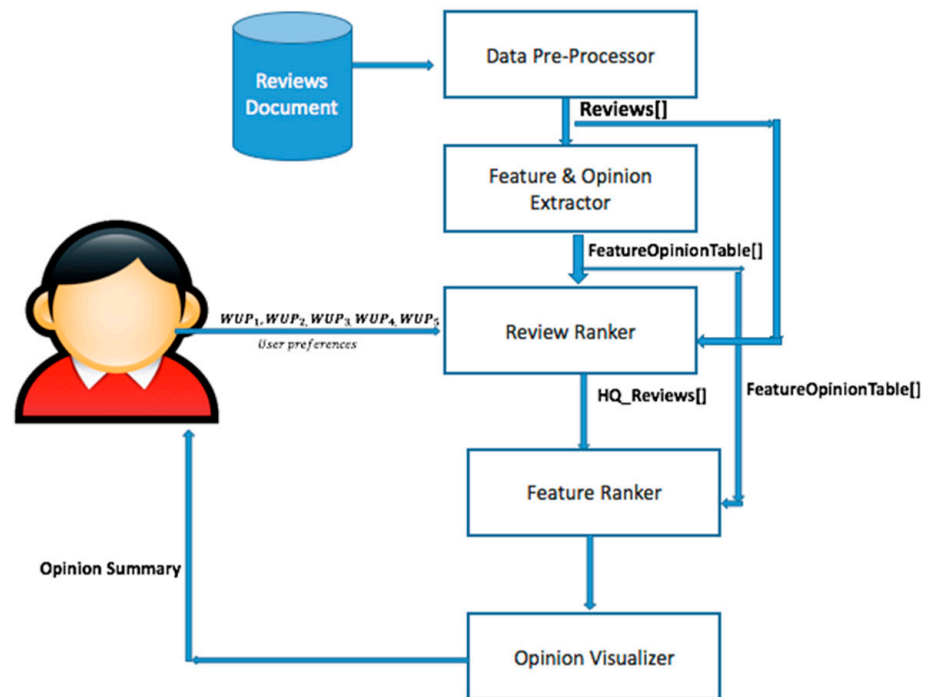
Reviews Document

Data Pre-Processor

Reviews[]

Feature & Opinion Extractor

FeatureOpinionTable[]

$WUP_1, WUP_2, WUP_3, WUP_4, WUP_5$

User preferences

Review Ranker

HQ_Reviews[]

FeatureOpinionTable[]

Feature Ranker

Opinion Summary

Opinion Visualizer